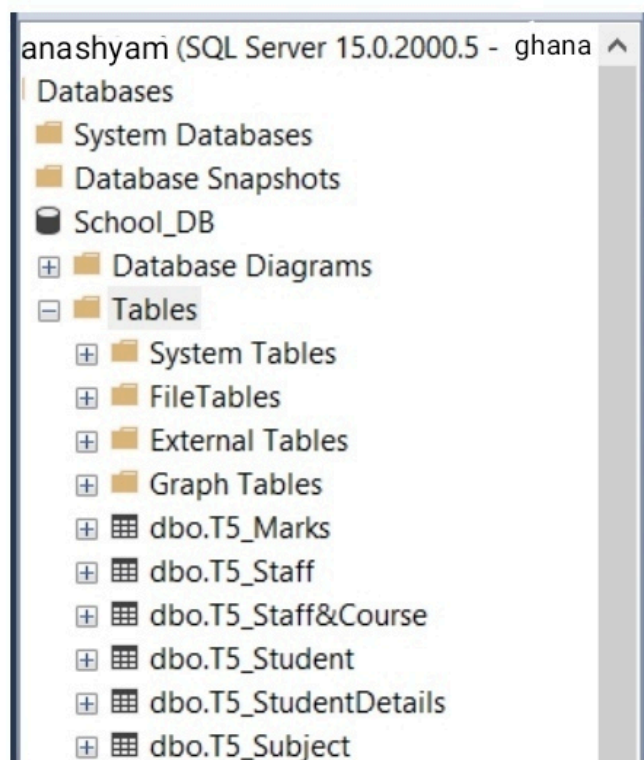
anashyam (SQL Server 15.0.2000.5 - ghana
Databases
System Databases
Database Snapshots
School_DB
Database Diagrams
Tables
System Tables
FileTables
External Tables
Graph Tables
dbo.T5_Marks
dbo.T5_Staff
dbo.T5_Staff&Course
dbo.T5_Student
dbo.T5_StudentDetails
dbo.T5_Subject